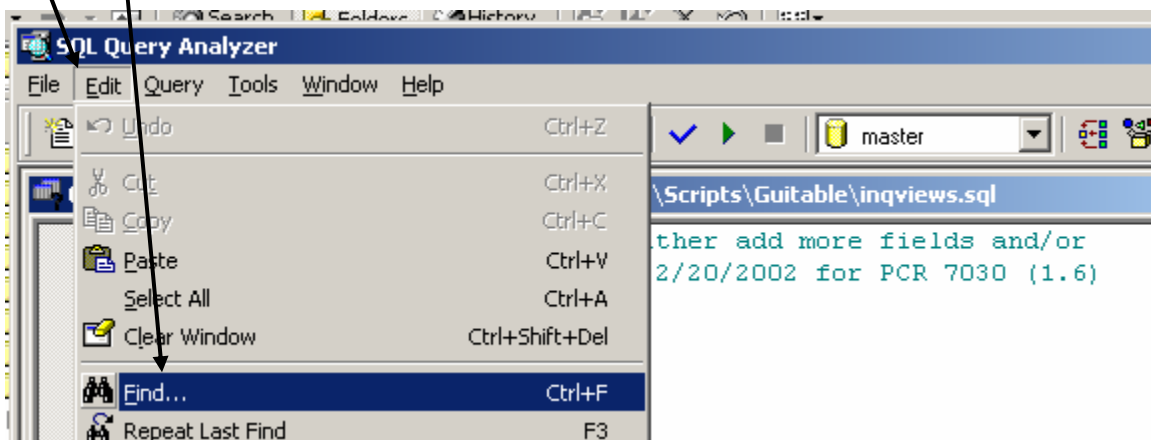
Search Folders History

SQL Query Analyzer

File Edit Query Tools Window Help

master

\Scripts\Guitable\inqviews.sql

ther add more fields and/or
2/20/2002 for PCR 7030 (1.6)

Undo Ctrl+Z
Cut Ctrl+X
Copy Ctrl+C
Paste Ctrl+V
Select All Ctrl+A
Clear Window Ctrl+Shift+Del
Find... Ctrl+F
Repeat Last Find F3